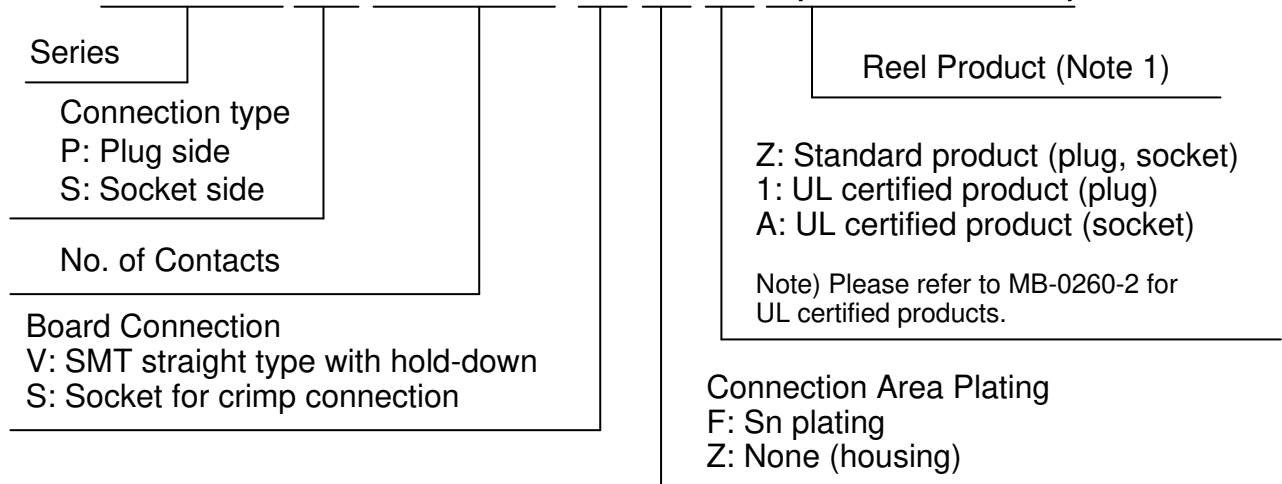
Series

Connection type
P: Plug side
S: Socket side

No. of Contacts

Board Connection
V: SMT straight type with hold-down
S: Socket for crimp connection

Reel Product (Note 1)

Z: Standard product (plug, socket)
1: UL certified product (plug)
A: UL certified product (socket)

Note) Please refer to MB-0260-2 for UL certified products.

Connection Area Plating
F: Sn plating
Z: None (housing)